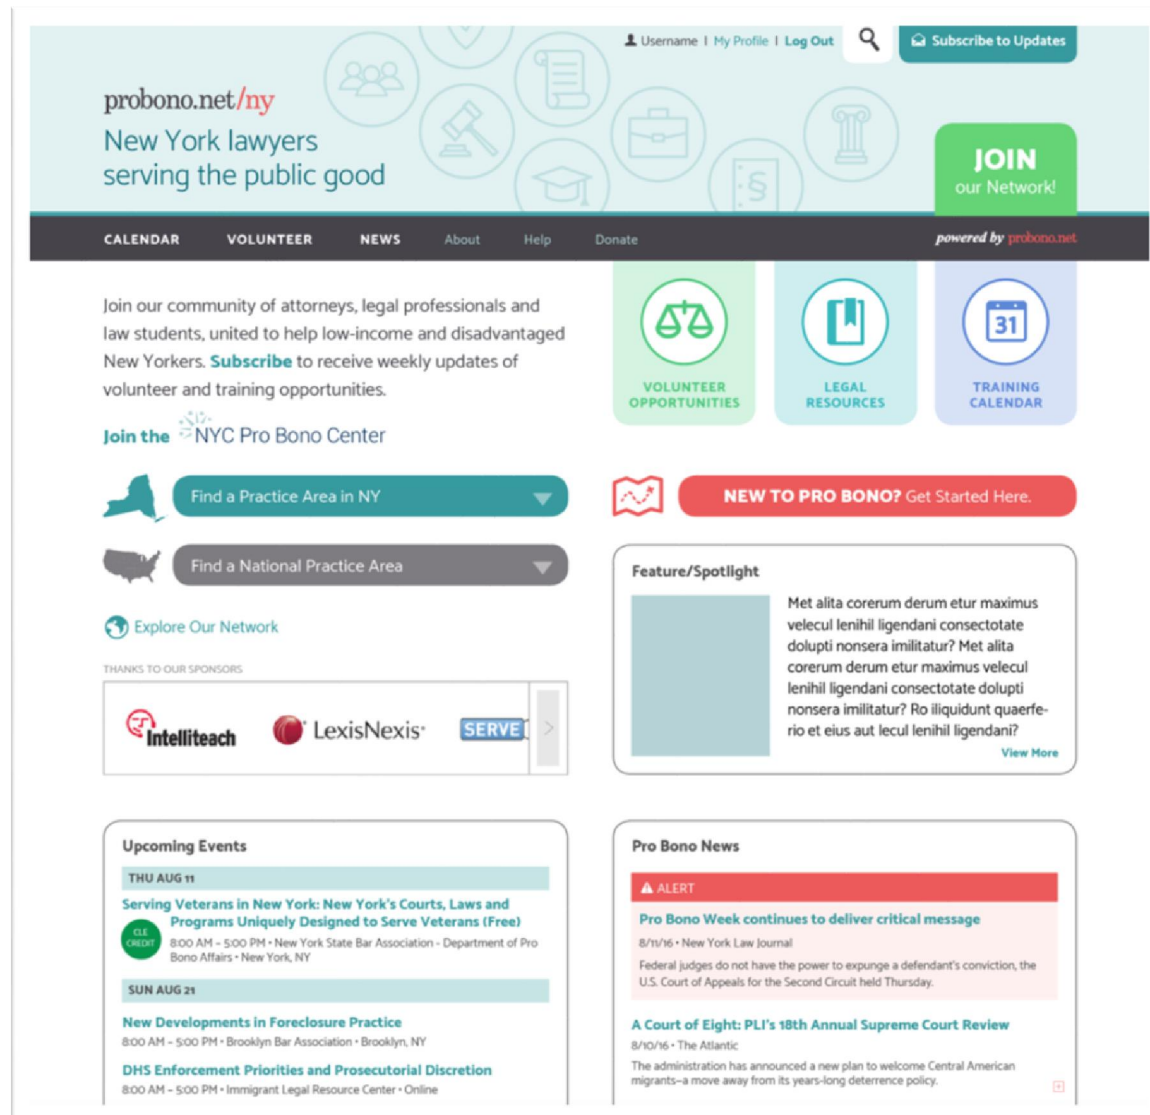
Username | My Profile | Log Out

Subscribe to Updates

probono.net/ny

New York lawyers serving the public good

JOIN our Network!

CALENDAR VOLUNTEER NEWS About Help Donate

powered by probono.net

Join our community of attorneys, legal professionals and law students, united to help low-income and disadvantaged New Yorkers. Subscribe to receive weekly updates of volunteer and training opportunities.

Join the NYC Pro Bono Center

VOLUNTEER OPPORTUNITIES

LEGAL RESOURCES

31

TRAINING CALENDAR

Find a Practice Area in NY

NEW TO PRO BONO? Get Started Here.

Find a National Practice Area

Feature/Spotlight

Met alita corerum derum etur maximus velecul lenihil ligendani consectotate dolupti nonsera imilitatur? Met alita corerum derum etur maximus velecul lenihil ligendani consectotate dolupti nonsera imilitatur? Ro iliquidunt quaerferio et eius aut lecul lenihil ligendani?

View More

Explore Our Network

THANKS TO OUR SPONSORS

Intelliteach LexisNexis SERVE

Upcoming Events

THU AUG 11

Serving Veterans in New York: New York's Courts, Laws and Programs Uniquely Designed to Serve Veterans (Free)

CLE CREDIT

8:00 AM - 5:00 PM • New York State Bar Association - Department of Pro Bono Affairs • New York, NY

SUN AUG 21

New Developments in Foreclosure Practice

8:00 AM - 5:00 PM • Brooklyn Bar Association • Brooklyn, NY

DHS Enforcement Priorities and Prosecutorial Discretion

8:00 AM - 5:00 PM • Immigrant Legal Resource Center • Online

Pro Bono News

ALERT

Pro Bono Week continues to deliver critical message

8/11/16 • New York Law Journal

Federal judges do not have the power to expunge a defendant's conviction, the U.S. Court of Appeals for the Second Circuit held Thursday.

A Court of Eight: PLI's 18th Annual Supreme Court Review

8/10/16 • The Atlantic

The administration has announced a new plan to welcome Central American migrants–a move away from its years-long deterrence policy.